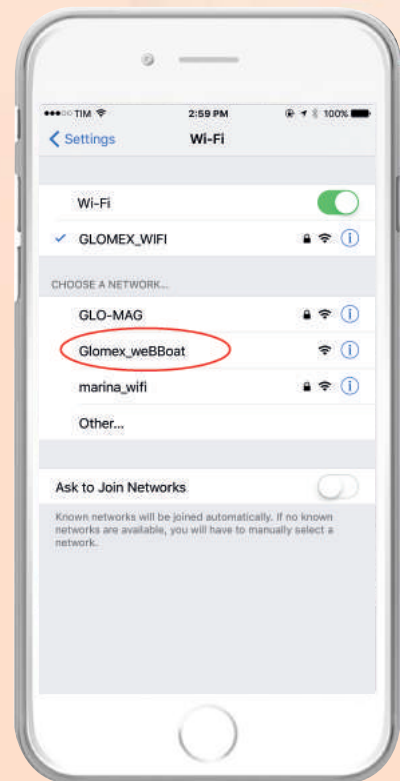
●●●○○ TIM

2:59 PM

100%

Settings

Wi-Fi

Wi-Fi

GLOMEX_WIFI

CHOOSE A NETWORK...

GLO-MAG

Glomex_weBBoat

marina_wifi

Other...

Ask to Join Networks

Known networks will be joined automatically. If no known networks are available, you will have to manually select a network.